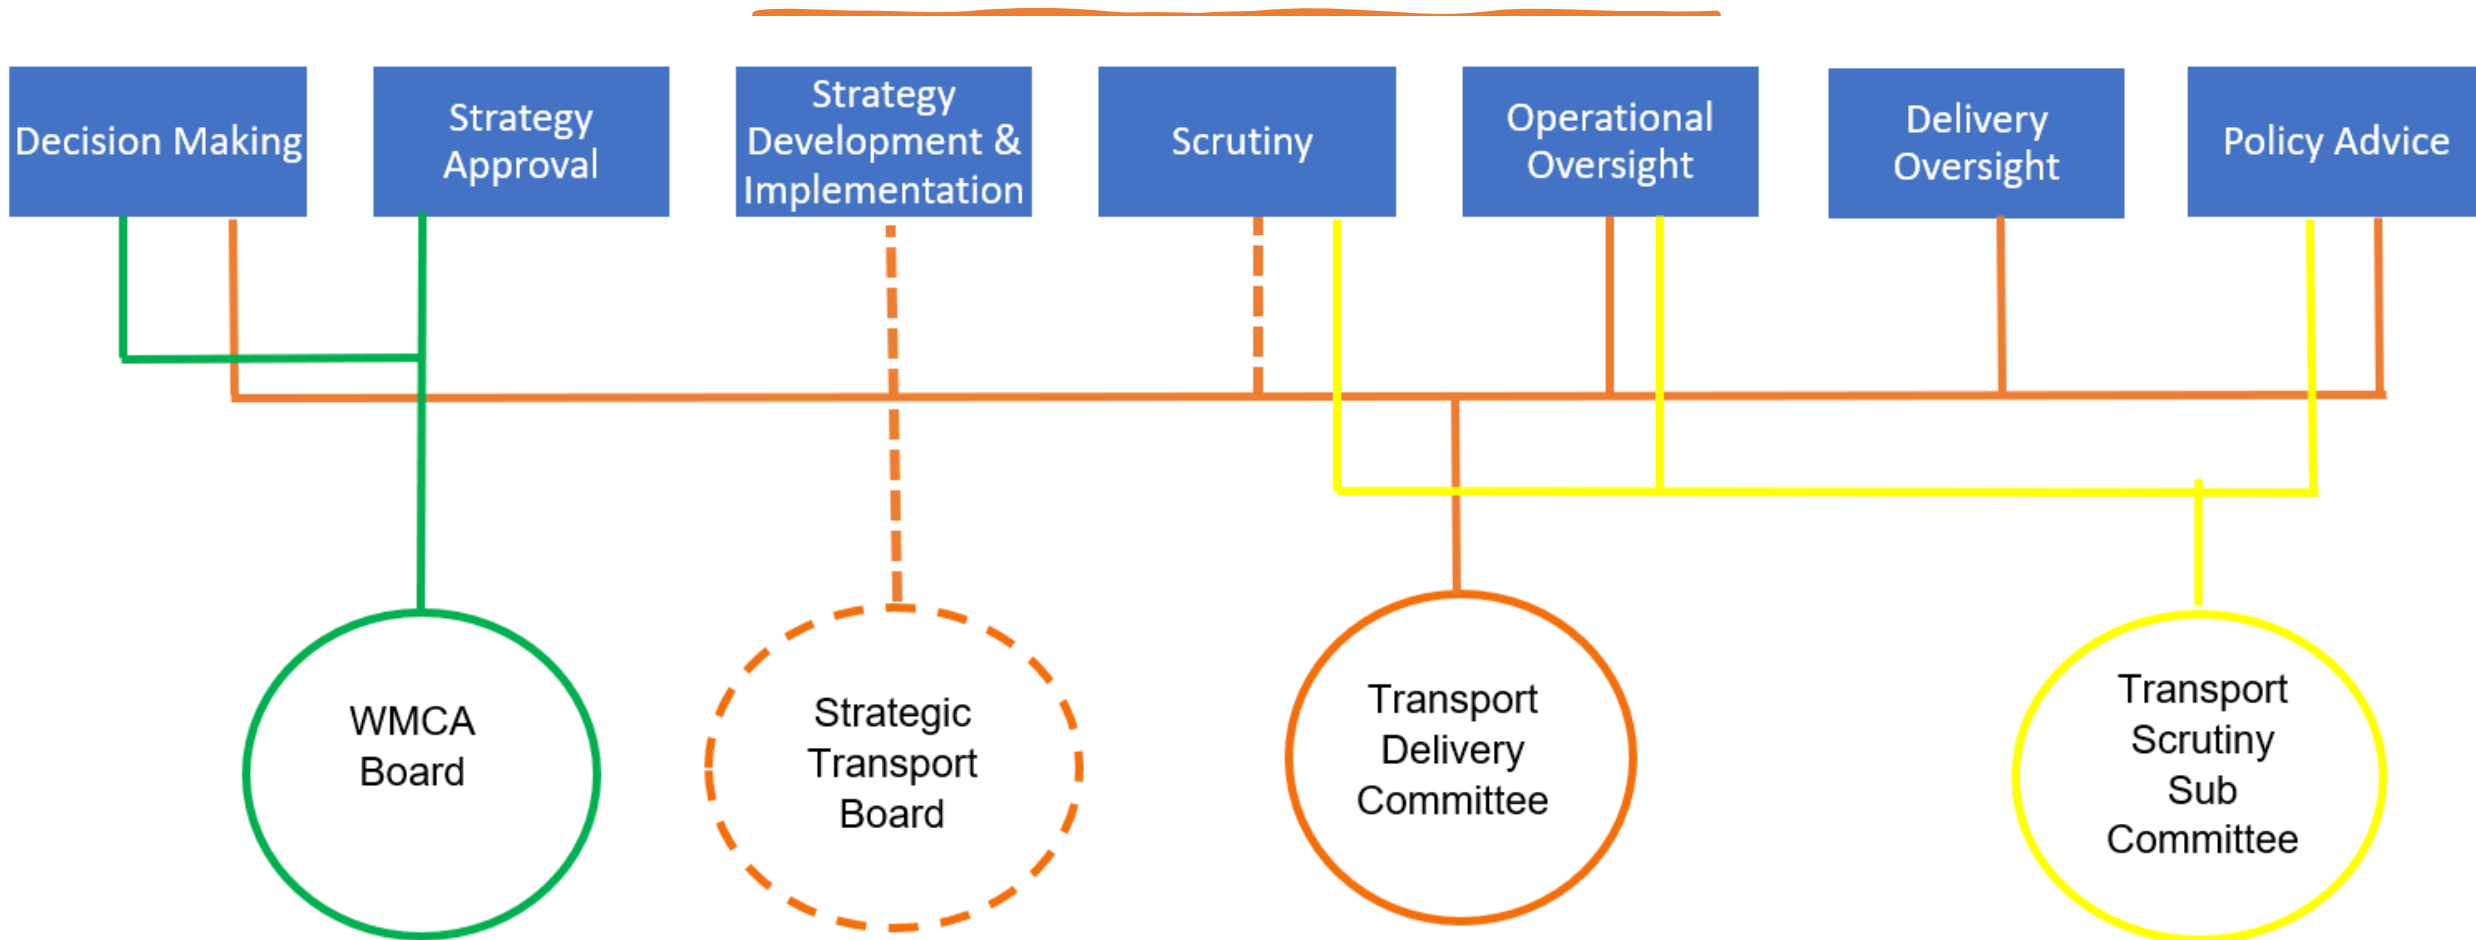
Decision Making

Strategy Approval

Strategy Development & Implementation

Scrutiny

Operational Oversight

Delivery Oversight

Policy Advice

WMCA Board

Strategic Transport Board

Transport Delivery Committee

Transport Scrutiny Sub Committee